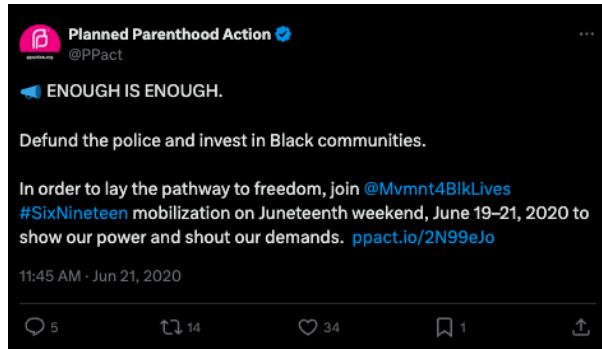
Planned Parenthood Action
@PPact

📣 ENOUGH IS ENOUGH.

Defund the police and invest in Black communities.

In order to lay the pathway to freedom, join @Mvmnt4BlkLives #SixNineteen mobilization on Juneteenth weekend, June 19–21, 2020 to show our power and shout our demands. ppact.io/2N99eJo

11:45 AM · Jun 21, 2020

5 14 34 1